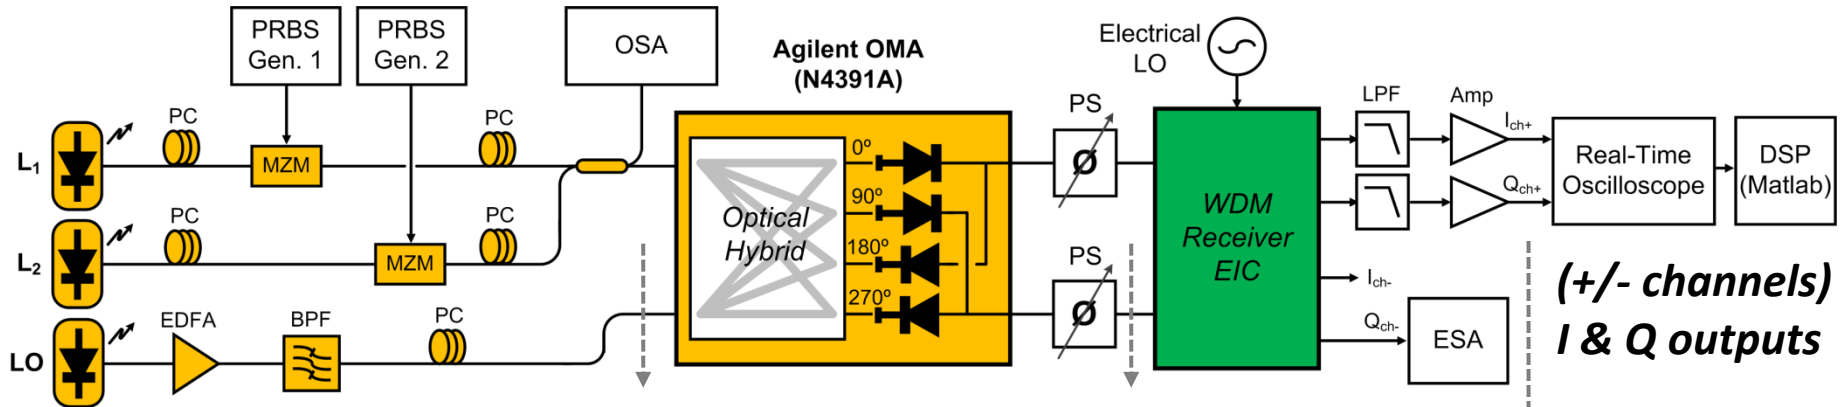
PRBS Gen. 1

PRBS Gen. 2

OSA

Agilent OMA (N4391A)

Electrical LO

$L_1$

PC

MZM

PC

$L_2$

PC

MZM

PC

LO

EDFA

BPF

PC

Optical Hybrid

0º

90º

180º

270º

PS

Ø

PS

Ø

WDM Receiver EIC

LPF

Amp

$I_{ch+}$

$Q_{ch+}$

Real-Time Oscilloscope

DSP (Matlab)

$I_{ch-}$

$Q_{ch-}$

ESA

(+/- channels) I & Q outputs